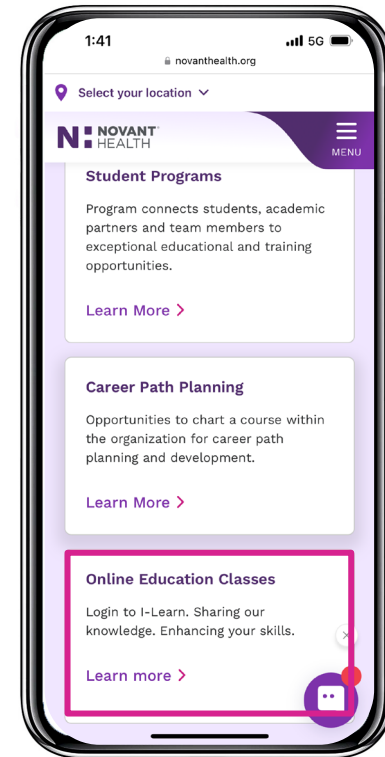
1:41
5G
novanthealth.org

Select your location

NOVANT HEALTH

MENU

Student Programs

Program connects students, academic partners and team members to exceptional educational and training opportunities.

Learn More >

Career Path Planning

Opportunities to chart a course within the organization for career path planning and development.

Learn More >

Online Education Classes

Login to I-Learn. Sharing our knowledge. Enhancing your skills.

Learn more >